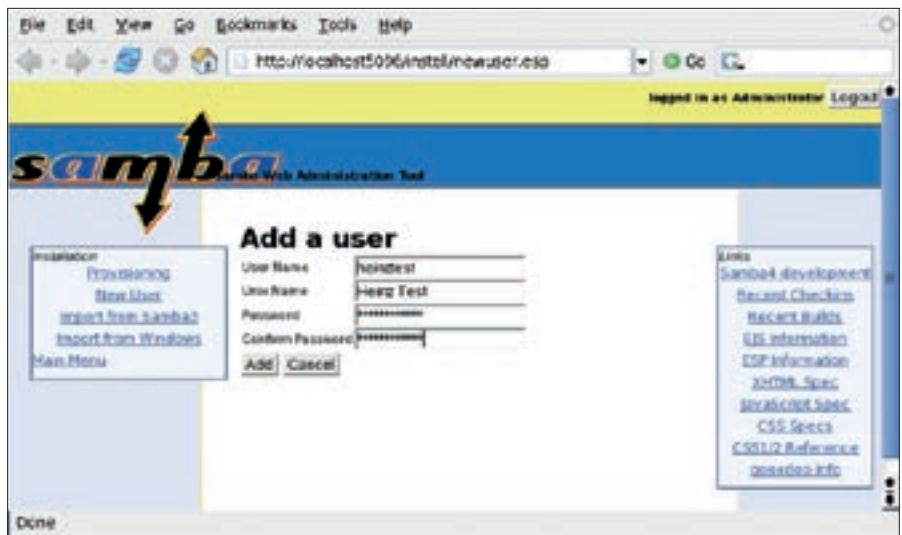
File Edit View Go Bookmarks Tools Help

http://localhost5096/install/newuser.esp

Go

logged in as Administrator Logout

samba

Samba Web Administration Tool

Installation
Provisioning
New User
Import from Samba3
Import from Windows
Main Menu

Add a user

| User Name | heinztest |
|---|---|
| Unix Name | Heinz Test |
| Password | •••••••••• |
| Confirm Password | •••••••••• |

Add Cancel

Links
Samba4 development
Recent Checkins
Recent Builds
EJS Information
ESP Information
XHTML Spec
JavaScript Spec
CSS Specs
CSS1/2 Reference
qooxdoo info

Done